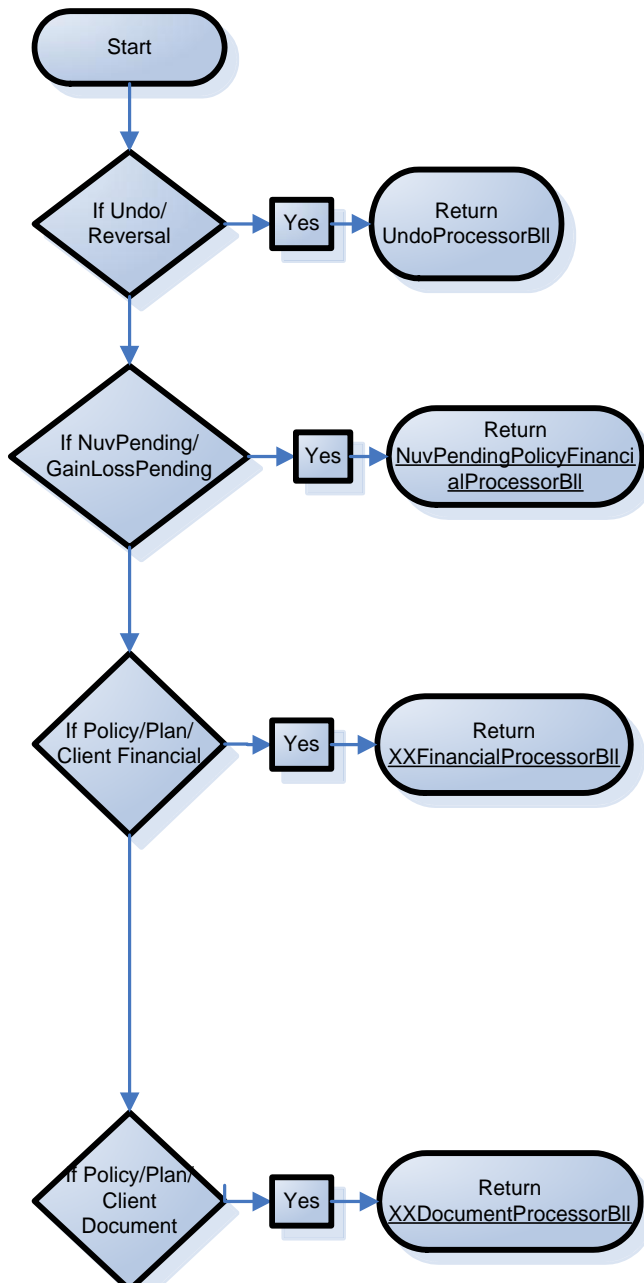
Start

If Undo/ Reversal

Yes

Return UndoProcessorBll

If NuvPending/ GainLossPending

Yes

Return NuvPendingPolicyFinancialProcessorBll

If Policy/Plan/ Client Financial

Yes

Return XXFinancialProcessorBll

If Policy/Plan/ Client Document

Yes

Return XXDocumentProcessorBll